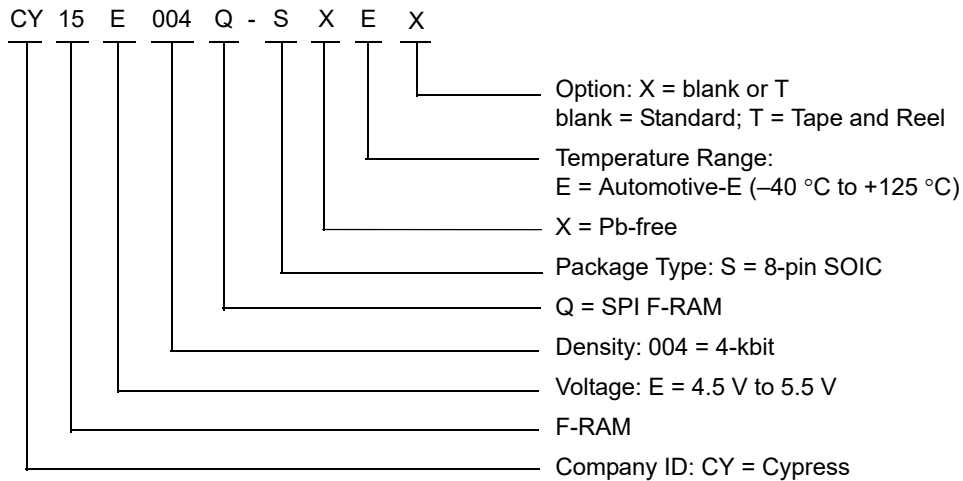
CY 15 E 004 Q - S X E X

Option: X = blank or T
blank = Standard; T = Tape and Reel

Temperature Range:
E = Automotive-E (–40 °C to +125 °C)

X = Pb-free

Package Type: S = 8-pin SOIC

Q = SPI F-RAM

Density: 004 = 4-kbit

Voltage: E = 4.5 V to 5.5 V

F-RAM

Company ID: CY = Cypress